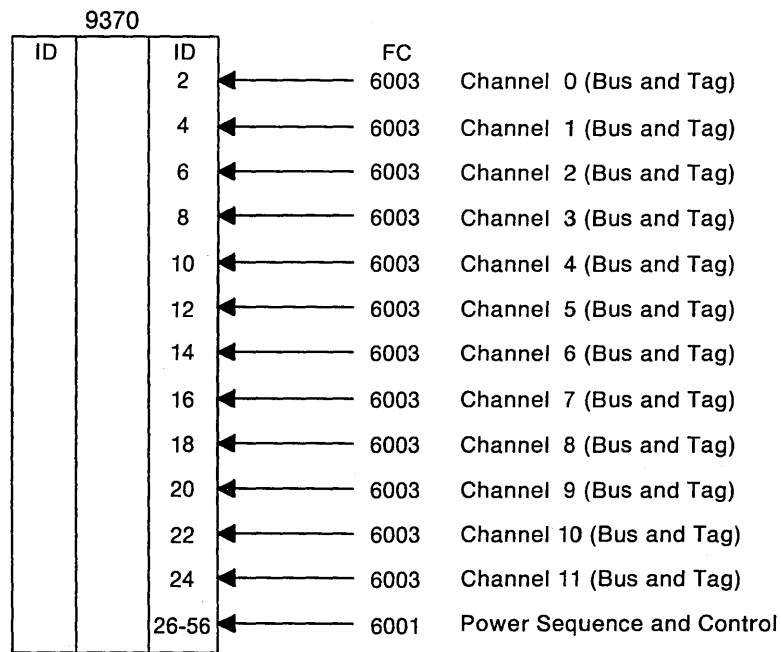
9370

| ID | | ID |
|---|---|---|
| | | 2 |
| | | 4 |
| | | 6 |
| | | 8 |
| | | 10 |
| | | 12 |
| | | 14 |
| | | 16 |
| | | 18 |
| | | 20 |
| | | 22 |
| | | 24 |
| | | 26-56 |

| FC | |
|---|---|
| 6003 | Channel 0 (Bus and Tag) |
| 6003 | Channel 1 (Bus and Tag) |
| 6003 | Channel 2 (Bus and Tag) |
| 6003 | Channel 3 (Bus and Tag) |
| 6003 | Channel 4 (Bus and Tag) |
| 6003 | Channel 5 (Bus and Tag) |
| 6003 | Channel 6 (Bus and Tag) |
| 6003 | Channel 7 (Bus and Tag) |
| 6003 | Channel 8 (Bus and Tag) |
| 6003 | Channel 9 (Bus and Tag) |
| 6003 | Channel 10 (Bus and Tag) |
| 6003 | Channel 11 (Bus and Tag) |
| 6001 | Power Sequence and Control |